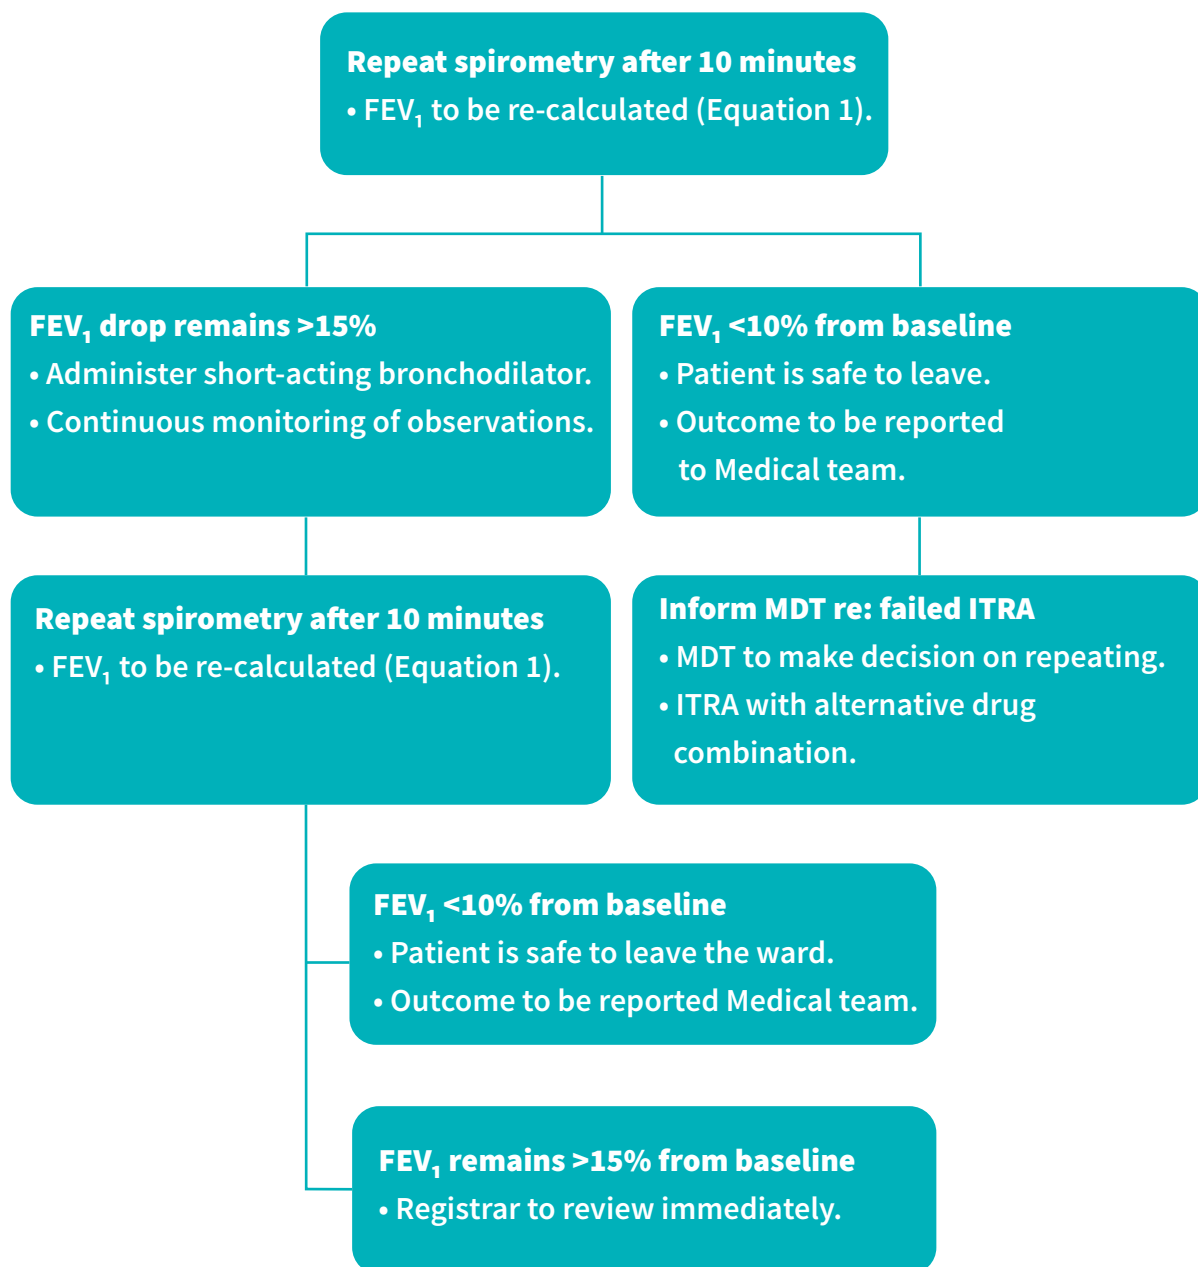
Repeat spirometry after 10 minutes
• $FEV_1$ to be re-calculated (Equation 1).

$FEV_1$ drop remains >15%
• Administer short-acting bronchodilator.
• Continuous monitoring of observations.

$FEV_1$ <10% from baseline
• Patient is safe to leave.
• Outcome to be reported to Medical team.

Repeat spirometry after 10 minutes
• $FEV_1$ to be re-calculated (Equation 1).

Inform MDT re: failed ITRA
• MDT to make decision on repeating.
• ITRA with alternative drug combination.

$FEV_1$ <10% from baseline
• Patient is safe to leave the ward.
• Outcome to be reported Medical team.

$FEV_1$ remains >15% from baseline
• Registrar to review immediately.